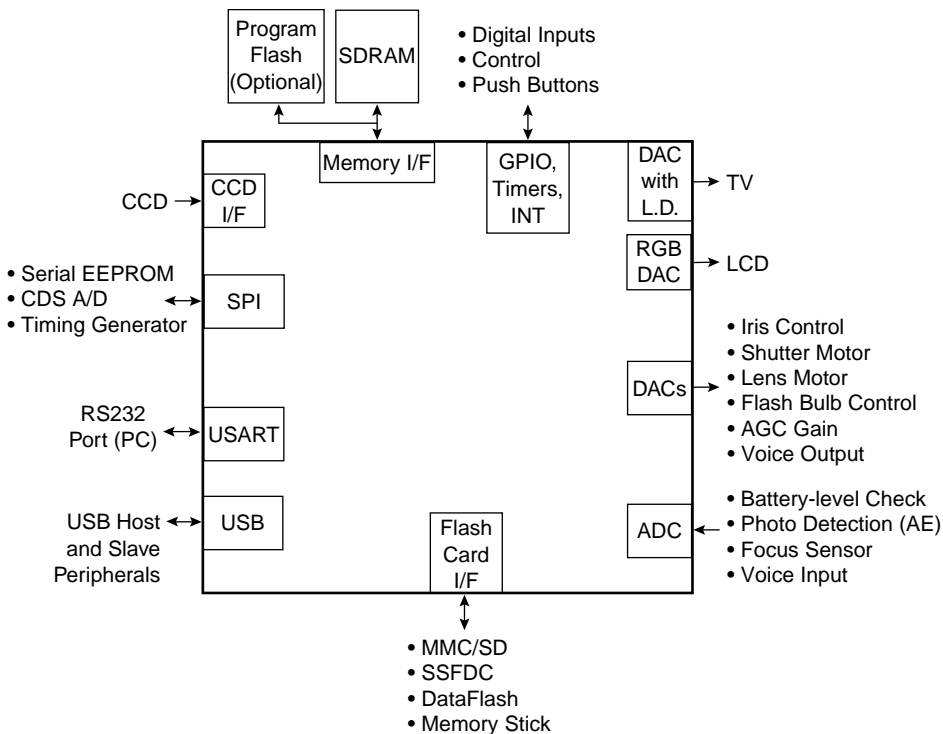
Program Flash (Optional)

SDRAM

• Digital Inputs
• Control
• Push Buttons

Memory I/F

GPIO, Timers, INT

DAC with L.D.

TV

CCD

CCD I/F

RGB DAC

LCD

• Serial EEPROM
• CDS A/D
• Timing Generator

SPI

• Iris Control
• Shutter Motor
• Lens Motor
• Flash Bulb Control
• AGC Gain
• Voice Output

DACs

RS232 Port (PC)

USART

USB Host and Slave Peripherals

USB

Flash Card I/F

ADC

• Battery-level Check
• Photo Detection (AE)
• Focus Sensor
• Voice Input

• MMC/SD
• SSFDC
• DataFlash
• Memory Stick